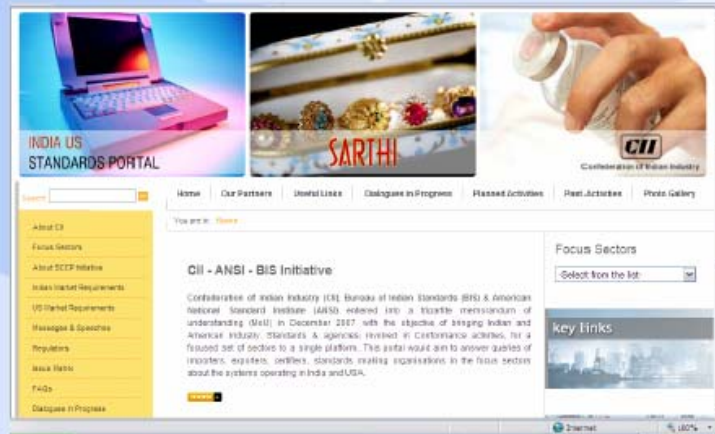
INDIA US
STANDARDS PORTAL

SARTHI

CII
Confederation of Indian Industry

Search

Home | Our Partners | Useful Links | Dialogues in Progress | Planned Activities | Past Activities | Photo Gallery

You are in : Home

About CII
Focus Sectors
About SCCP Initiative
Indian Market Requirements
US Market Requirements
Messages & Speeches
Regulators
Issue Items
FAQs
Dialogues in Progress

CII - ANSI - BIS Initiative

Confederation of Indian Industry (CII), Bureau of Indian Standards (BIS) & American National Standard Institute (ANSI) entered into a tripartite memorandum of understanding (MoU) in December 2007 with the objective of bringing Indian and American Industry, Standards & agencies involved in Conformance activities, for a focused set of sectors to a single platform. This portal would aim to answer queries of importers, exporters, certifiers, standards making organisations in the focus sectors about the systems operating in India and USA.

Focus Sectors

-Select from the list-

key links

Internet

100%